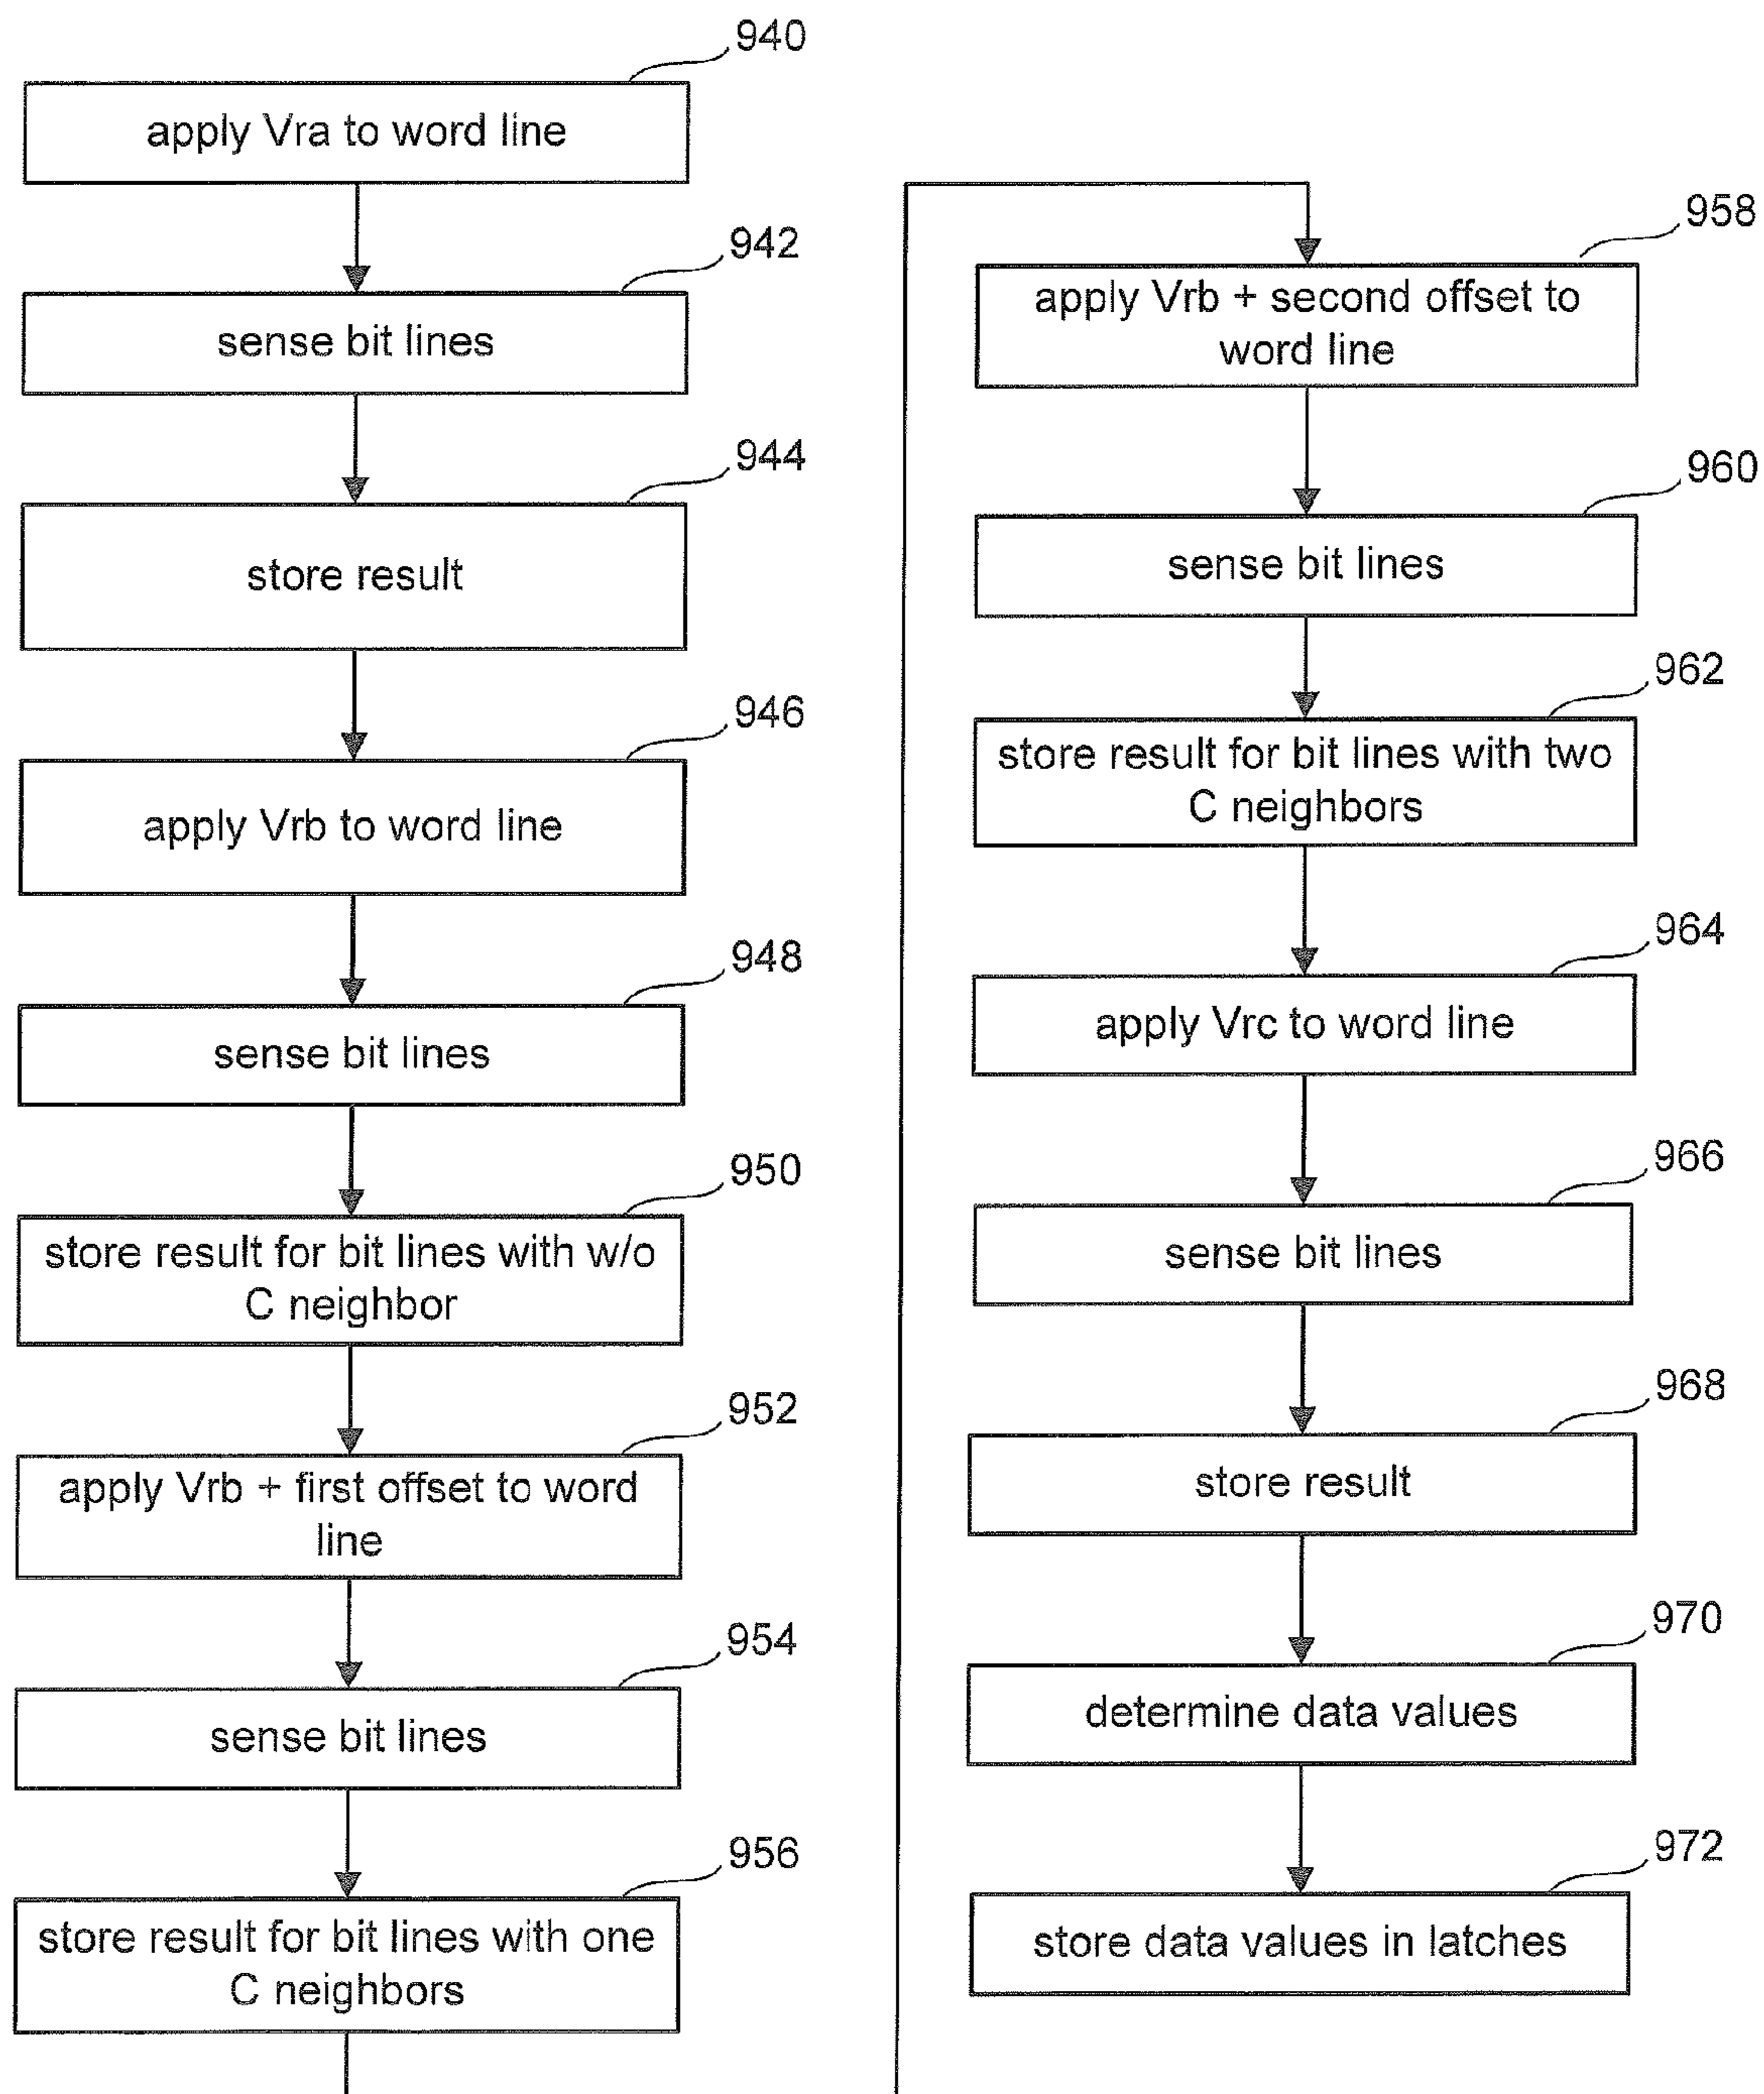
940
apply Vra to word line

942
sense bit lines

944
store result

946
apply Vrb to word line

948
sense bit lines

950
store result for bit lines with w/o C neighbor

952
apply Vrb + first offset to word line

954
sense bit lines

956
store result for bit lines with one C neighbors

958
apply Vrb + second offset to word line

960
sense bit lines

962
store result for bit lines with two C neighbors

964
apply Vrc to word line

966
sense bit lines

968
store result

970
determine data values

972
store data values in latches